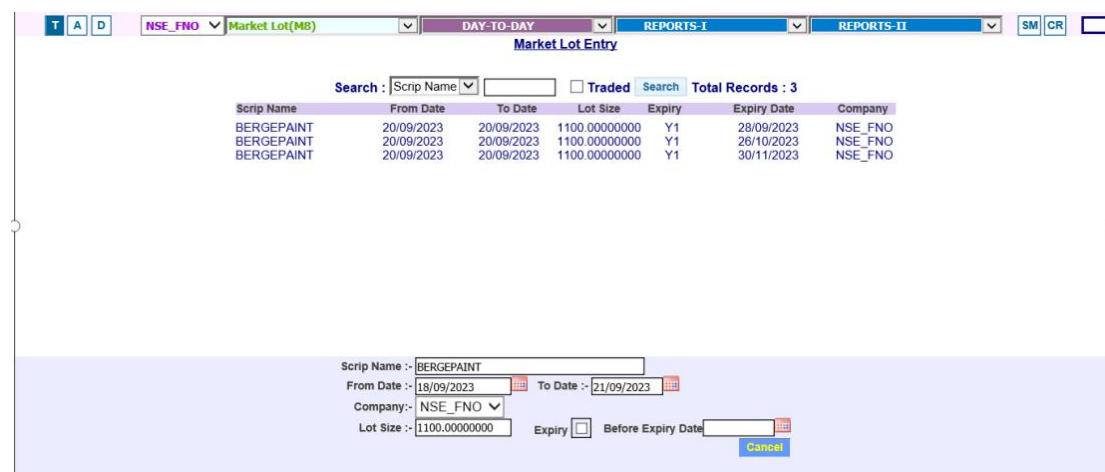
T A D NSE_FNO Market Lot(M8) DAY-TO-DAY REPORTS-I REPORTS-II SM CR

Market Lot Entry

Search : Scrip Name Traded Search Total Records : 3

| Scrip Name | From Date | To Date | Lot Size | Expiry | Expiry Date | Company |
|---|---|---|---|---|---|---|
| BERGEPAINT | 20/09/2023 | 20/09/2023 | 1100.00000000 | Y1 | 28/09/2023 | NSE_FNO |
| BERGEPAINT | 20/09/2023 | 20/09/2023 | 1100.00000000 | Y1 | 26/10/2023 | NSE_FNO |
| BERGEPAINT | 20/09/2023 | 20/09/2023 | 1100.00000000 | Y1 | 30/11/2023 | NSE_FNO |

Scrip Name :- BERGEPAINT
From Date :- 18/09/2023 To Date :- 21/09/2023
Company:- NSE_FNO
Lot Size :- 1100.00000000 Expiry Before Expiry Date
Cancel